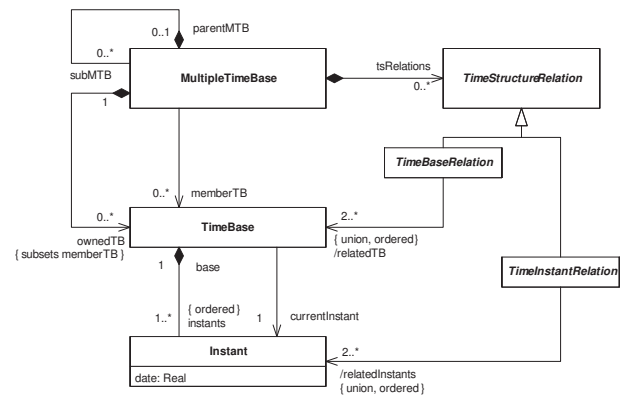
0..1 parentMTB

0..*

subMTB

MultipleTimeBase

tsRelations

0..*

TimeStructureRelation

1

TimeBaseRelation

0..* memberTB

0..*

TimeBase

2..*

ownedTB
{ subsets memberTB }

{ union, ordered}
/relatedTB

1

base

TimeInstantRelation

1..*

{ ordered }
instants

1

currentInstant

Instant

date: Real

2..*

/relatedInstants
{ union, ordered }